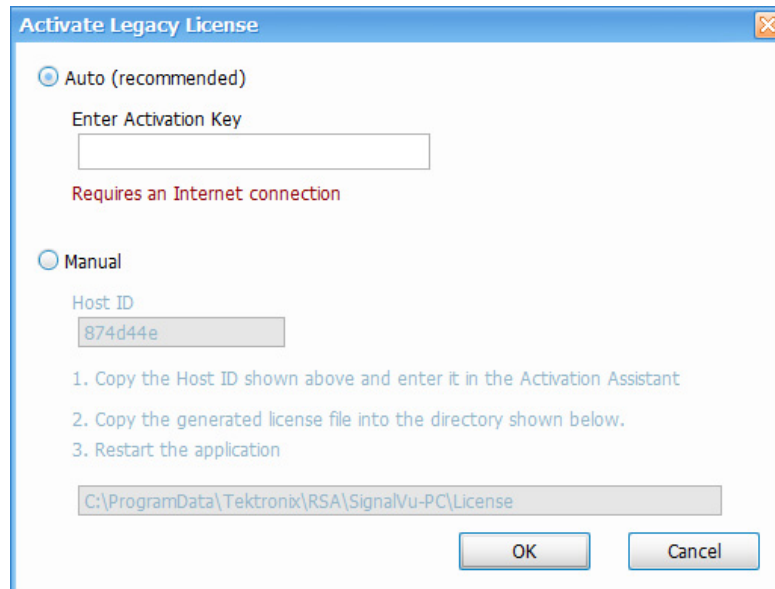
Activate Legacy License

Auto (recommended)

Enter Activation Key

Requires an Internet connection

Manual

Host ID

874d44e

1. Copy the Host ID shown above and enter it in the Activation Assistant

2. Copy the generated license file into the directory shown below.

3. Restart the application

C:\ProgramData\Tektronix\RSA\SignalVu-PC\License

OK

Cancel